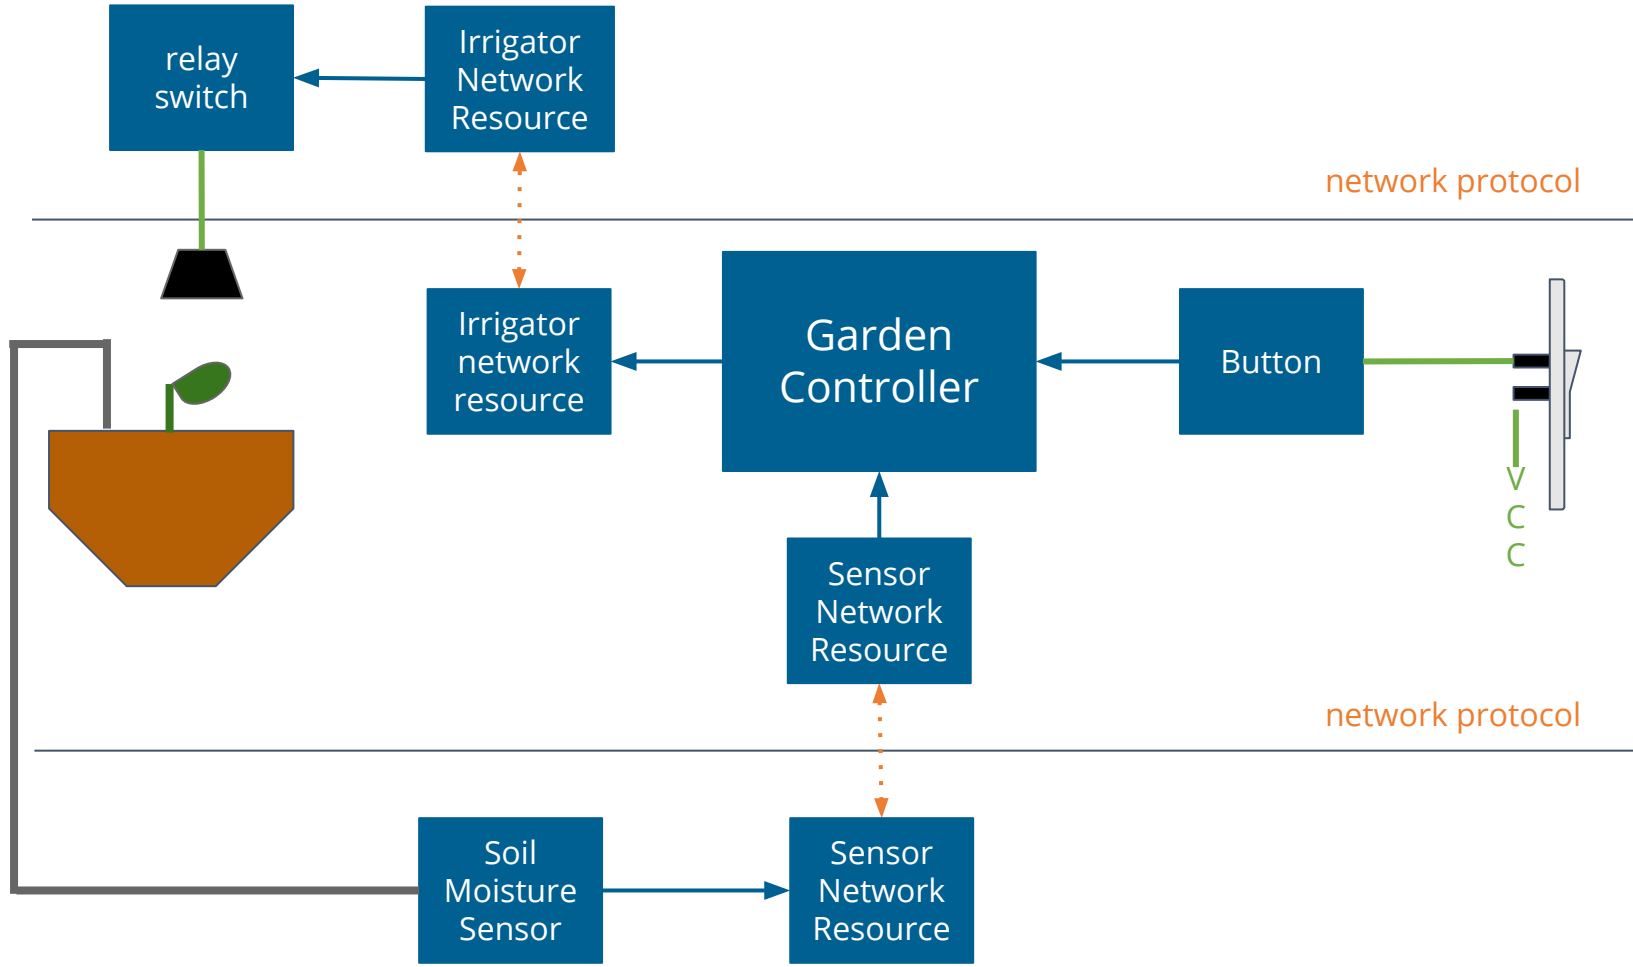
relay switch

Irrigator Network Resource

network protocol

Irrigator network resource

Garden Controller

Button

V
C
C

Sensor Network Resource

network protocol

Soil Moisture Sensor

Sensor Network Resource